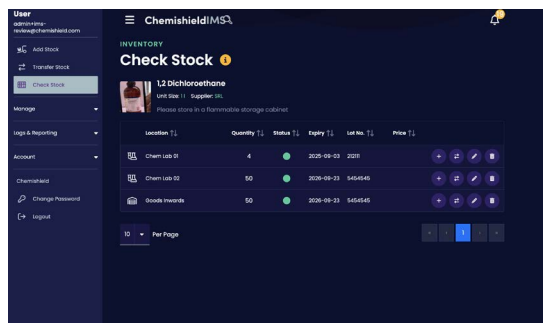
User
admin+ims-review@chemishield.com

Add Stock
Transfer Stock
Check Stock

Manage
Logs & Reporting
Account

Chemishield
Change Password
Logout

ChemishieldIMS

INVENTORY
Check Stock

1,2 Dichloroethane
Unit Size: 1 l Supplier: SRL
Please store in a flammable storage cabinet

| Location | Quantity | Status | Expiry | Lot No. | Price |
|---|---|---|---|---|---|
| Chem Lab 01 | 4 | | 2025-09-03 | 21211 | |
| Chem Lab 02 | 50 | | 2026-09-23 | 5454545 | |
| Goods Inwards | 50 | | 2026-09-23 | 5454545 | |

10 Per Page

1